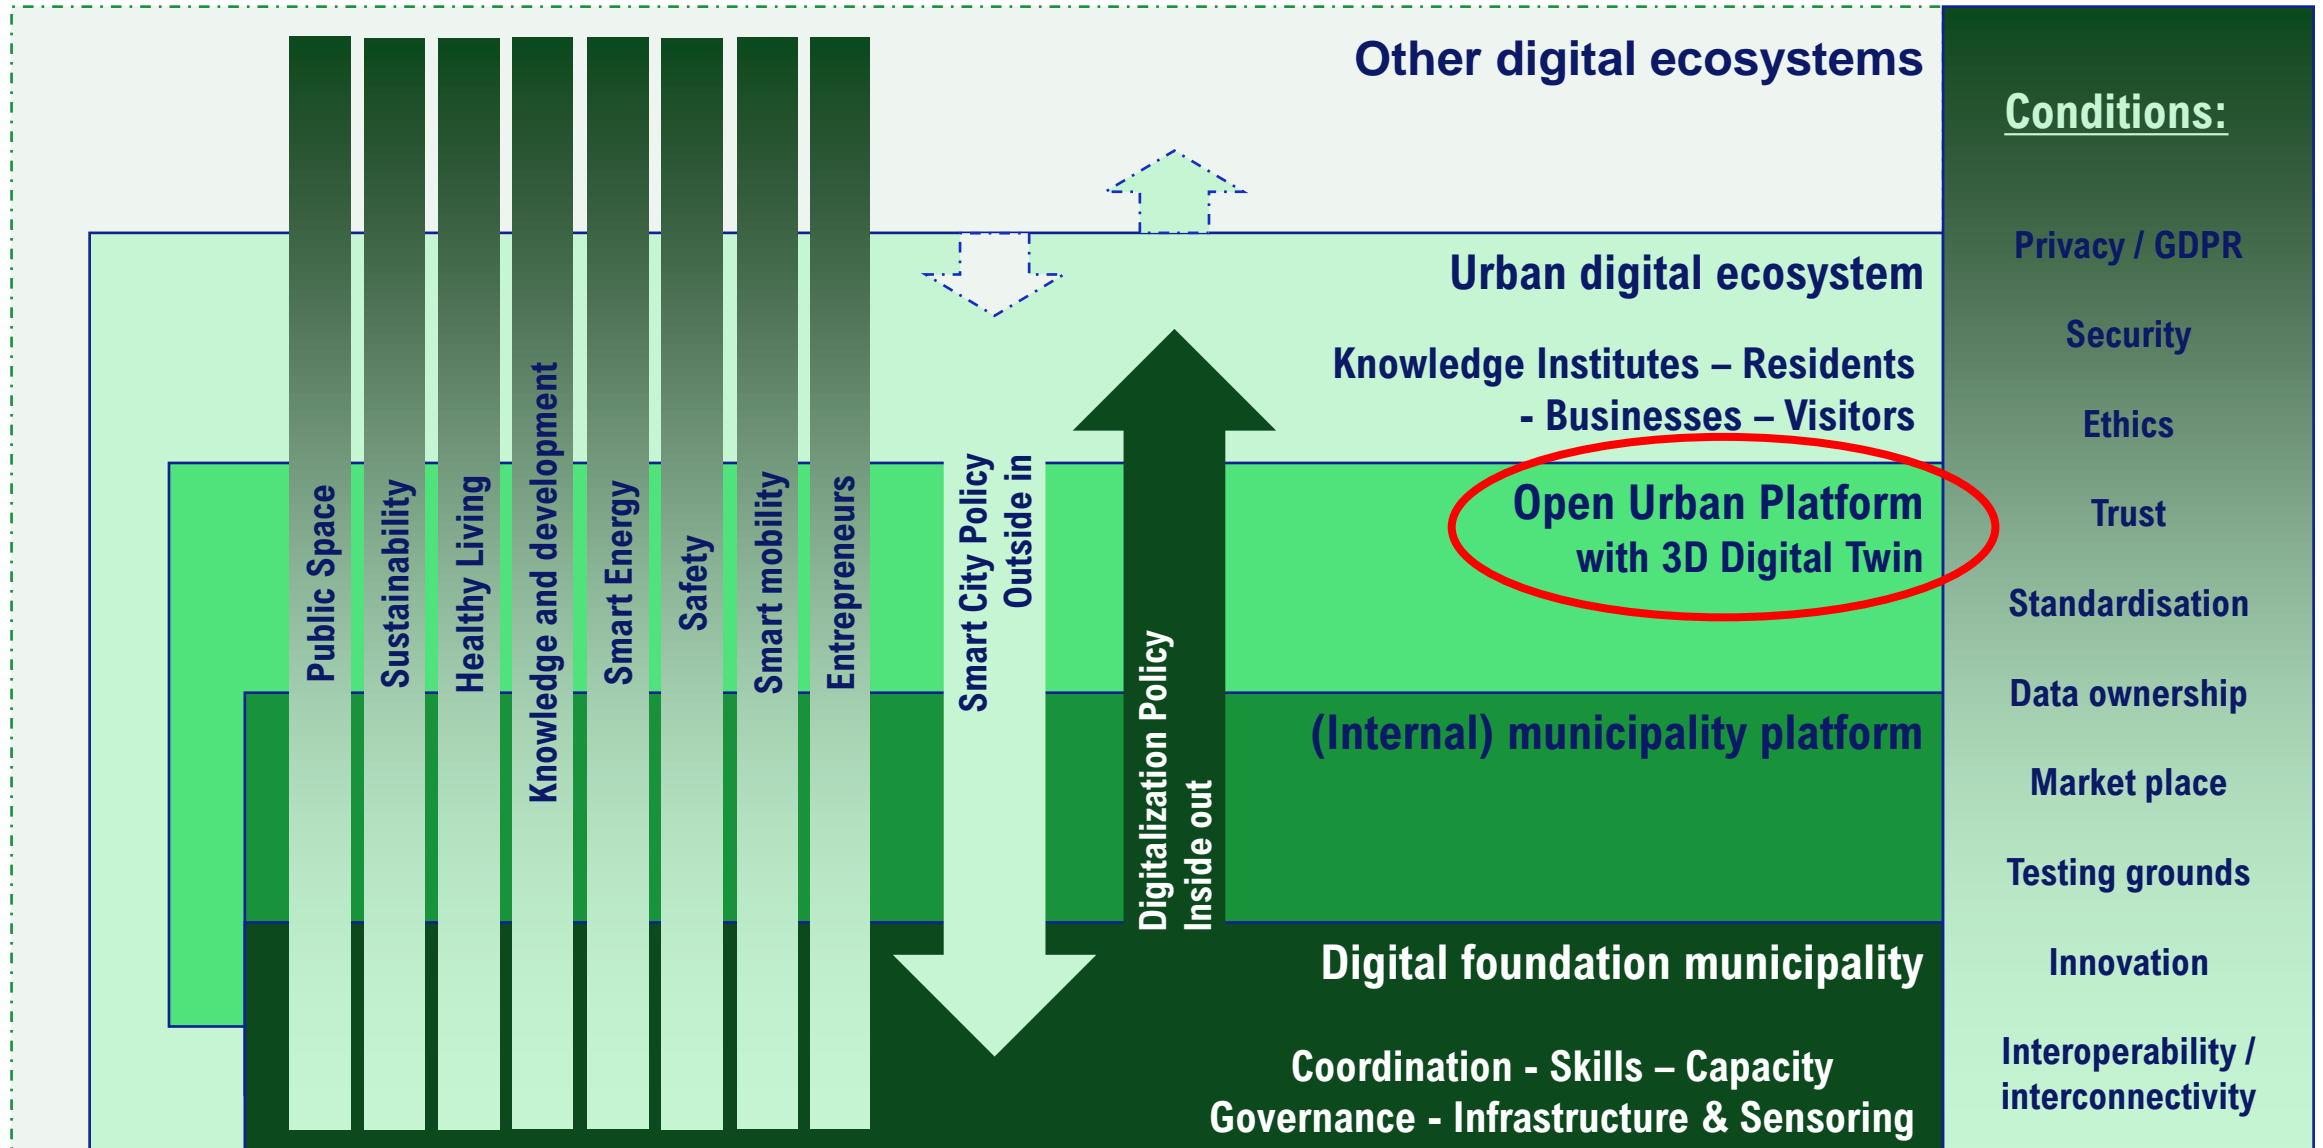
Other digital ecosystems

Urban digital ecosystem

Knowledge Institutes – Residents - Businesses – Visitors

Open Urban Platform with 3D Digital Twin

(Internal) municipality platform

Digital foundation municipality

Coordination - Skills – Capacity
Governance - Infrastructure & Sensoring

Public Space

Sustainability

Healthy Living

Knowledge and development

Smart Energy

Safety

Smart mobility

Entrepreneurs

Smart City Policy Outside in

Digitalization Policy Inside out

Conditions:

Privacy / GDPR

Security

Ethics

Trust

Standardisation

Data ownership

Market place

Testing grounds

Innovation

Interoperability / interconnectivity